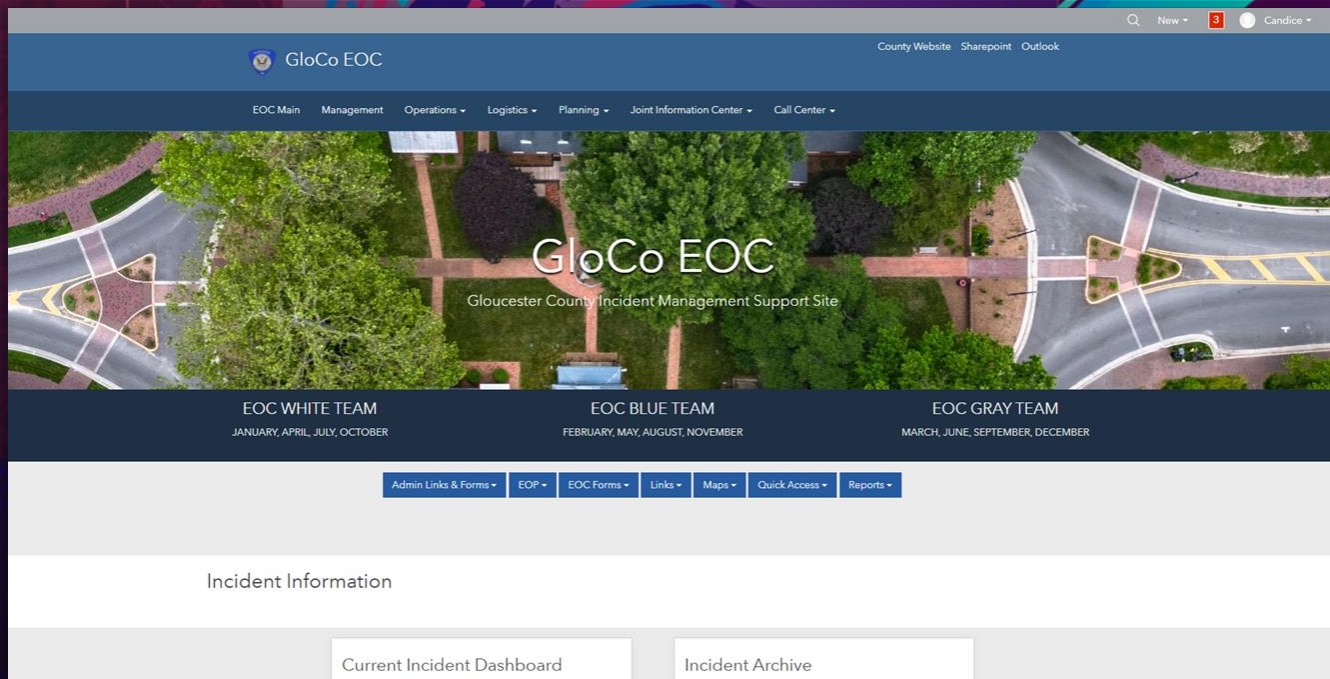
New ▾ 3 Candice ▾

GloCo EOC

County Website Sharepoint Outlook

EOC Main Management Operations ▾ Logistics ▾ Planning ▾ Joint Information Center ▾ Call Center ▾

GloCo EOC

Gloucester County Incident Management Support Site

EOC WHITE TEAM
JANUARY, APRIL, JULY, OCTOBER

EOC BLUE TEAM
FEBRUARY, MAY, AUGUST, NOVEMBER

EOC GRAY TEAM
MARCH, JUNE, SEPTEMBER, DECEMBER

Admin Links & Forms ▾ EOP ▾ EOC Forms ▾ Links ▾ Maps ▾ Quick Access ▾ Reports ▾

Incident Information

Current Incident Dashboard

Incident Archive